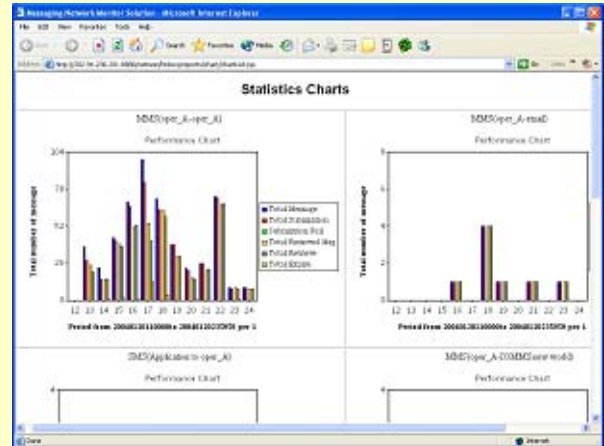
Messaging Network Monitor Solution - Microsoft Internet Explorer

File Edit View Favorites Tools Help

Search Favorites Media

Address http://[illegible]

Go Links

Statistics Charts

MMS(oper_A-oper_A)

Performance Chart

104

78

52

26

0

Total number of message

12 13 14 15 16 17 18 19 20 21 22 23 24

Period from 20060130110000 to 20060130235959 per 1

Total Message
Total Submission
Submission Fail
Total Received Msg
Total Retrieve
Total Expire

MMS(oper_A-email)

Performance Chart

8

6

4

2

0

Total number of message

12 13 14 15 16 17 18 19 20 21 22 23 24

Period from 20060130110000 to 20060130235959 per 1

SMS(Application to oper_A)

Performance Chart

4

MMS(oper_A-COMMSnet world)

Performance Chart

4

Done

Internet